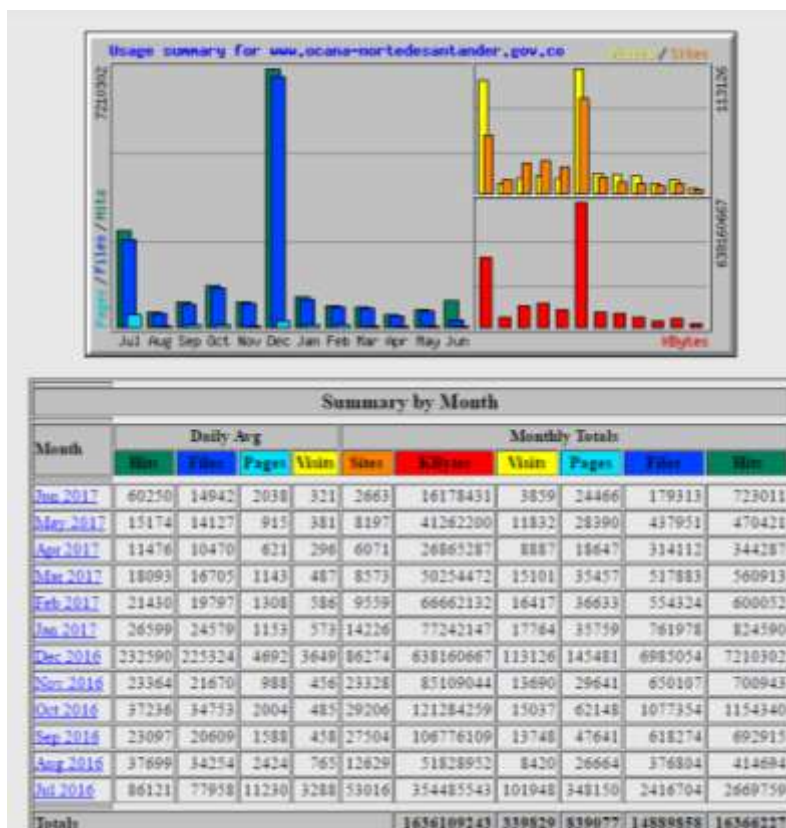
Usage summary for www.ocana-nortedesantander.gov.co

Visits / Sites

7210302

113126

638160667

Pages / Files / Hits

Jul Aug Sep Oct Nov Dec Jan Feb Mar Apr May Jun

KBytes

Summary by Month

| Month | Daily Avg Hits | Daily Avg Files | Daily Avg Pages | Daily Avg Visits | Monthly Totals Sites | Monthly Totals KBytes | Monthly Totals Visits | Monthly Totals Pages | Monthly Totals Files | Monthly Totals Hits |
|---|---|---|---|---|---|---|---|---|---|---|
| Jun 2017 | 60250 | 14942 | 2038 | 321 | 2663 | 16178431 | 3859 | 24466 | 179313 | 723011 |
| May 2017 | 15174 | 14127 | 915 | 381 | 8197 | 41262200 | 11832 | 28390 | 437951 | 470421 |
| Apr 2017 | 11476 | 10470 | 621 | 296 | 6071 | 26865287 | 8887 | 18647 | 314112 | 344287 |
| Mar 2017 | 18093 | 16705 | 1143 | 487 | 8573 | 50254472 | 15101 | 35457 | 517883 | 560913 |
| Feb 2017 | 21430 | 19797 | 1308 | 586 | 9559 | 66662132 | 16417 | 36633 | 554324 | 600052 |
| Jan 2017 | 26599 | 24579 | 1153 | 573 | 14226 | 77242147 | 17764 | 35759 | 761978 | 824590 |
| Dec 2016 | 232590 | 225324 | 4692 | 3649 | 86274 | 638160667 | 113126 | 145481 | 6985054 | 7210302 |
| Nov 2016 | 23364 | 21670 | 988 | 456 | 23328 | 85109044 | 13690 | 29641 | 650107 | 700943 |
| Oct 2016 | 37236 | 34753 | 2004 | 485 | 29206 | 121284259 | 15037 | 62148 | 1077354 | 1154340 |
| Sep 2016 | 23097 | 20609 | 1588 | 458 | 27504 | 106776109 | 13748 | 47641 | 618274 | 692915 |
| Aug 2016 | 37699 | 34254 | 2424 | 765 | 12629 | 51828952 | 8420 | 26664 | 376804 | 414694 |
| Jul 2016 | 86121 | 77958 | 11230 | 3288 | 53016 | 354485543 | 101948 | 348150 | 2416704 | 2669759 |
| Totals | | | | | | 1636109243 | 339829 | 839077 | 14889858 | 16366227 |